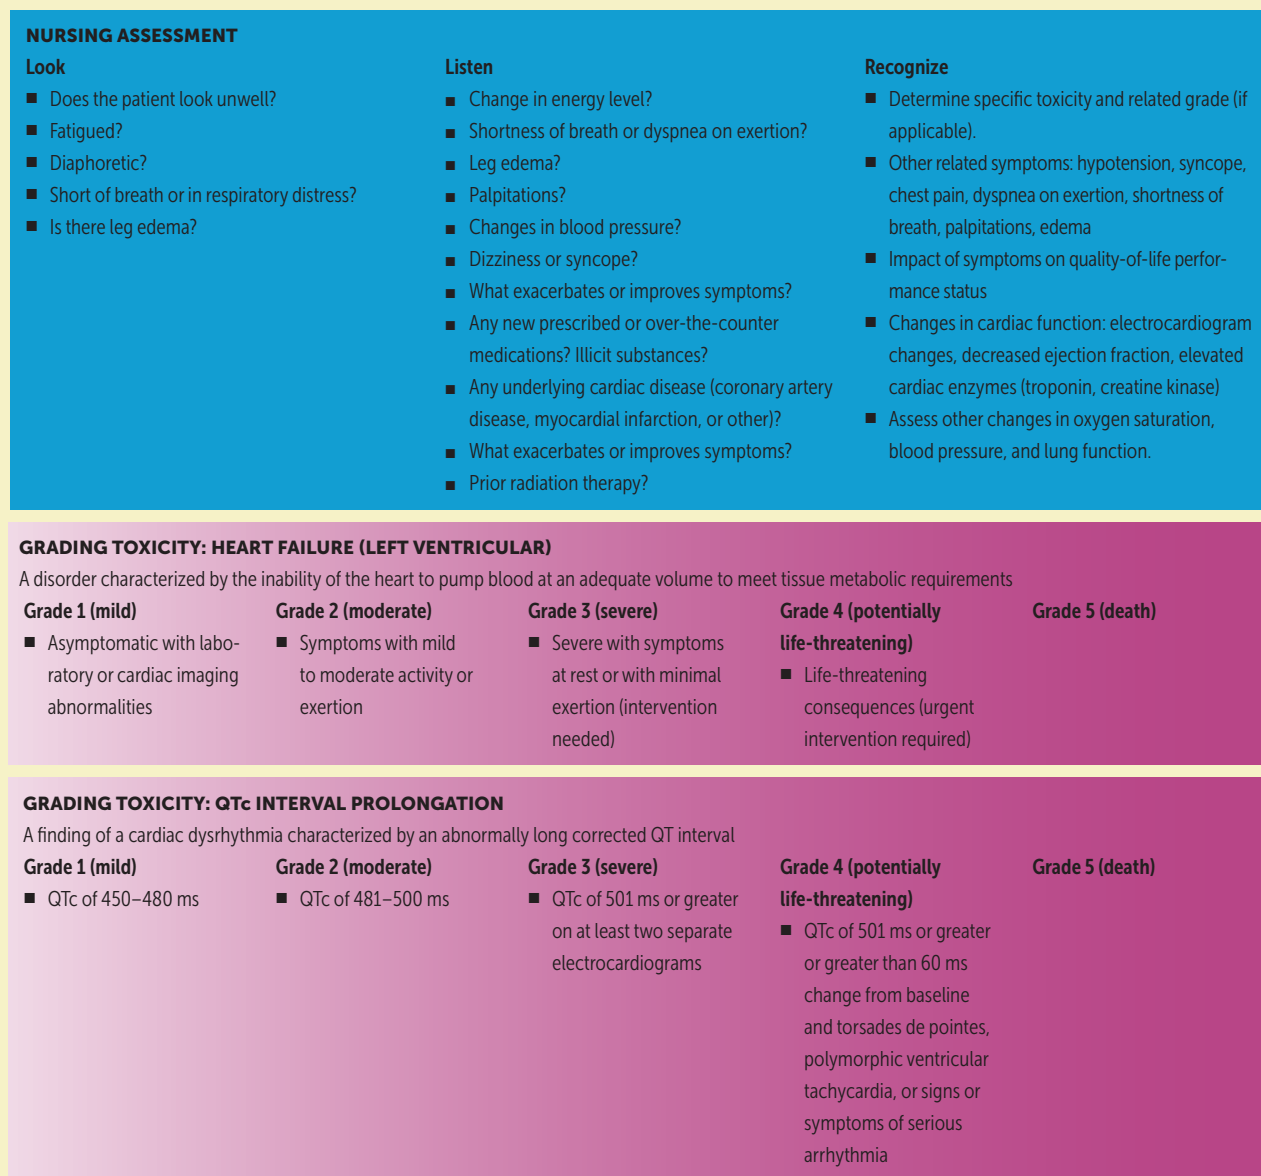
NURSING ASSESSMENT

Look
■ Does the patient look unwell?
■ Fatigued?
■ Diaphoretic?
■ Short of breath or in respiratory distress?
■ Is there leg edema?

Listen
■ Change in energy level?
■ Shortness of breath or dyspnea on exertion?
■ Leg edema?
■ Palpitations?
■ Changes in blood pressure?
■ Dizziness or syncope?
■ What exacerbates or improves symptoms?
■ Any new prescribed or over-the-counter medications? Illicit substances?
■ Any underlying cardiac disease (coronary artery disease, myocardial infarction, or other)?
■ What exacerbates or improves symptoms?
■ Prior radiation therapy?

Recognize
■ Determine specific toxicity and related grade (if applicable).
■ Other related symptoms: hypotension, syncope, chest pain, dyspnea on exertion, shortness of breath, palpitations, edema
■ Impact of symptoms on quality-of-life performance status
■ Changes in cardiac function: electrocardiogram changes, decreased ejection fraction, elevated cardiac enzymes (troponin, creatine kinase)
■ Assess other changes in oxygen saturation, blood pressure, and lung function.

GRADING TOXICITY: HEART FAILURE (LEFT VENTRICULAR)
A disorder characterized by the inability of the heart to pump blood at an adequate volume to meet tissue metabolic requirements

Grade 1 (mild)
■ Asymptomatic with laboratory or cardiac imaging abnormalities

Grade 2 (moderate)
■ Symptoms with mild to moderate activity or exertion

Grade 3 (severe)
■ Severe with symptoms at rest or with minimal exertion (intervention needed)

Grade 4 (potentially life-threatening)
■ Life-threatening consequences (urgent intervention required)

Grade 5 (death)

GRADING TOXICITY: QTc INTERVAL PROLONGATION
A finding of a cardiac dysrhythmia characterized by an abnormally long corrected QT interval

Grade 1 (mild)
■ QTc of 450–480 ms

Grade 2 (moderate)
■ QTc of 481–500 ms

Grade 3 (severe)
■ QTc of 501 ms or greater on at least two separate electrocardiograms

Grade 4 (potentially life-threatening)
■ QTc of 501 ms or greater or greater than 60 ms change from baseline and torsades de pointes, polymorphic ventricular tachycardia, or signs or symptoms of serious arrhythmia

Grade 5 (death)